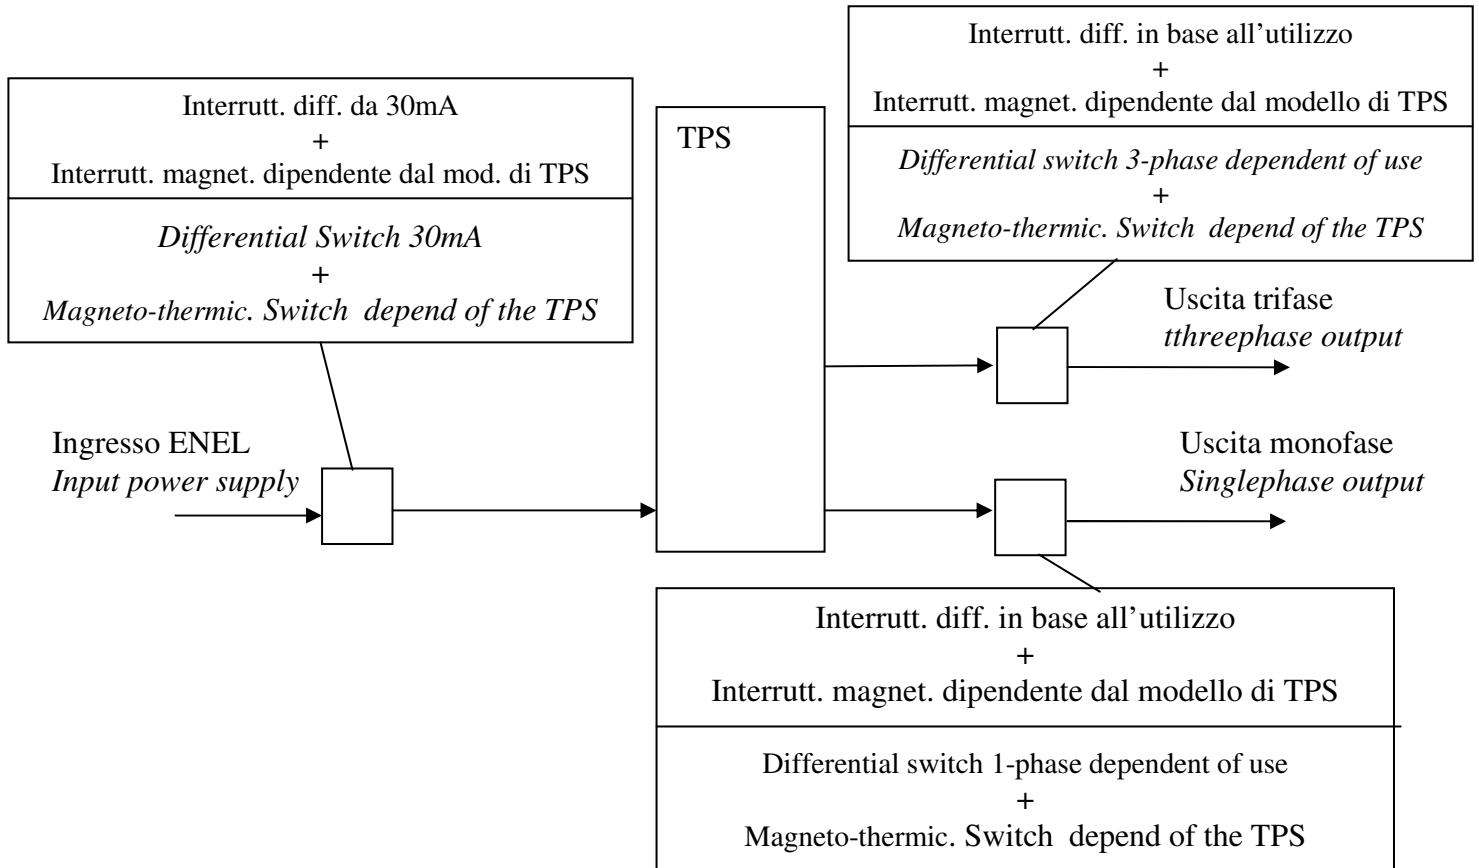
Interrutt. diff. da 30mA
+
Interrutt. magnet. dipendente dal mod. di TPS

Differential Switch 30mA
+
Magneto-thermic. Switch depend of the TPS

TPS

Interrutt. diff. in base all'utilizzo
+
Interrutt. magnet. dipendente dal modello di TPS

Differential switch 3-phase dependent of use
+
Magneto-thermic. Switch depend of the TPS

Uscita trifase
tthreephase output

Ingresso ENEL
Input power supply

Uscita monofase
Singlephase output

Interrutt. diff. in base all'utilizzo
+
Interrutt. magnet. dipendente dal modello di TPS

Differential switch 1-phase dependent of use
+
Magneto-thermic. Switch depend of the TPS